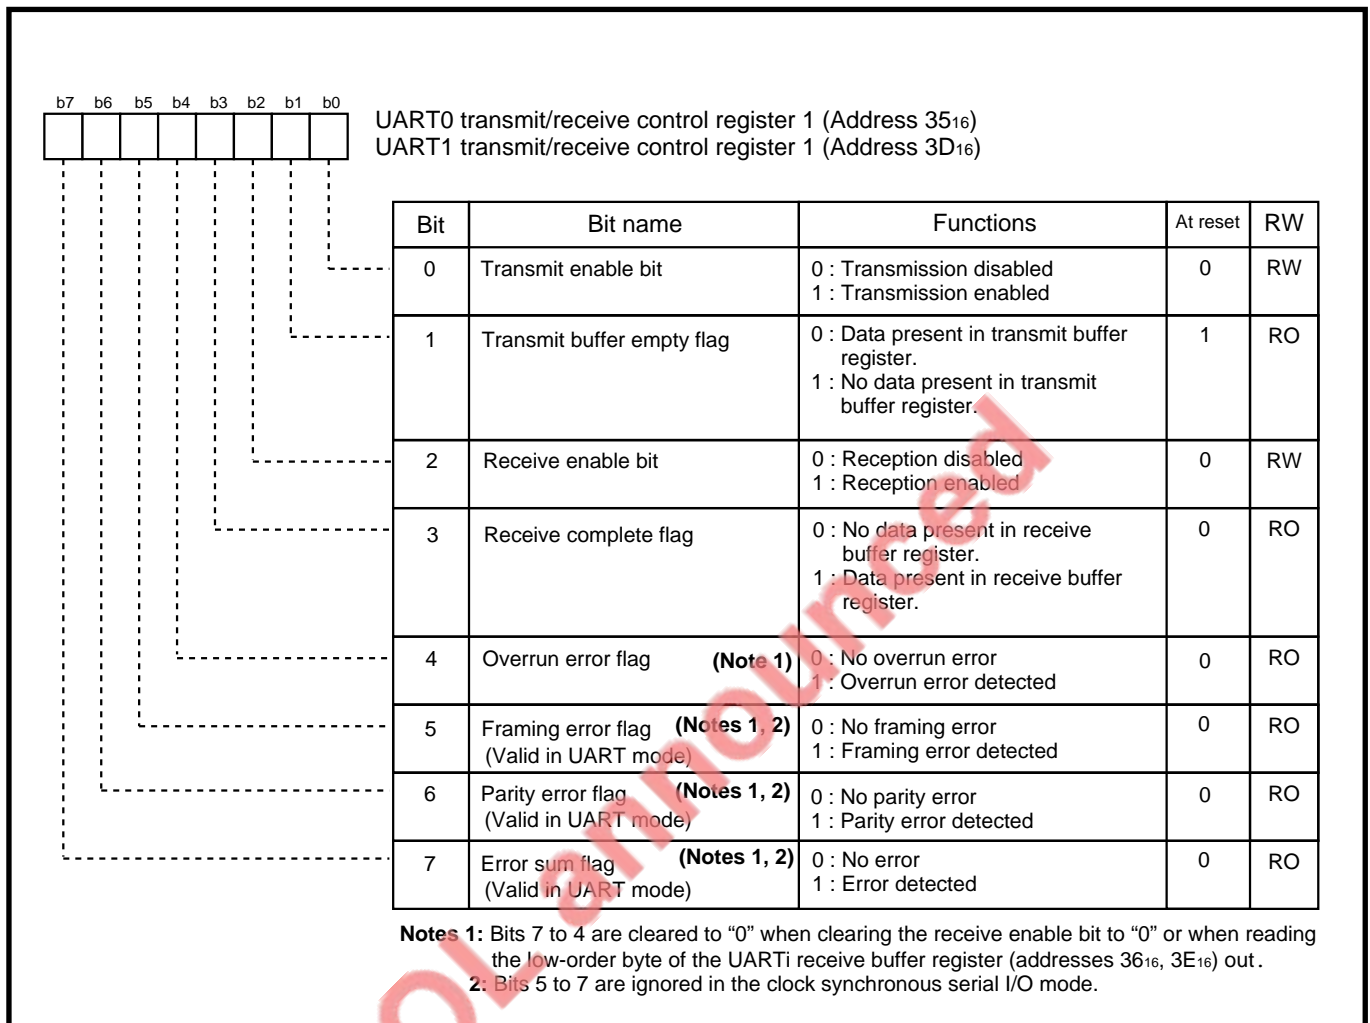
b7 b6 b5 b4 b3 b2 b1 b0

UART0 transmit/receive control register 1 (Address $35_{16}$)
UART1 transmit/receive control register 1 (Address $3D_{16}$)

| Bit | Bit name | Functions | At reset | RW |
|---|---|---|---|---|
| 0 | Transmit enable bit | 0 : Transmission disabled 1 : Transmission enabled | 0 | RW |
| 1 | Transmit buffer empty flag | 0 : Data present in transmit buffer register. 1 : No data present in transmit buffer register. | 1 | RO |
| 2 | Receive enable bit | 0 : Reception disabled 1 : Reception enabled | 0 | RW |
| 3 | Receive complete flag | 0 : No data present in receive buffer register. 1 : Data present in receive buffer register. | 0 | RO |
| 4 | Overrun error flag (Note 1) | 0 : No overrun error 1 : Overrun error detected | 0 | RO |
| 5 | Framing error flag (Notes 1, 2) (Valid in UART mode) | 0 : No framing error 1 : Framing error detected | 0 | RO |
| 6 | Parity error flag (Notes 1, 2) (Valid in UART mode) | 0 : No parity error 1 : Parity error detected | 0 | RO |
| 7 | Error sum flag (Notes 1, 2) (Valid in UART mode) | 0 : No error 1 : Error detected | 0 | RO |

Notes 1: Bits 7 to 4 are cleared to “0” when clearing the receive enable bit to “0” or when reading the low-order byte of the UARTi receive buffer register (addresses $36_{16}$, $3E_{16}$) out.
2: Bits 5 to 7 are ignored in the clock synchronous serial I/O mode.

Not announced